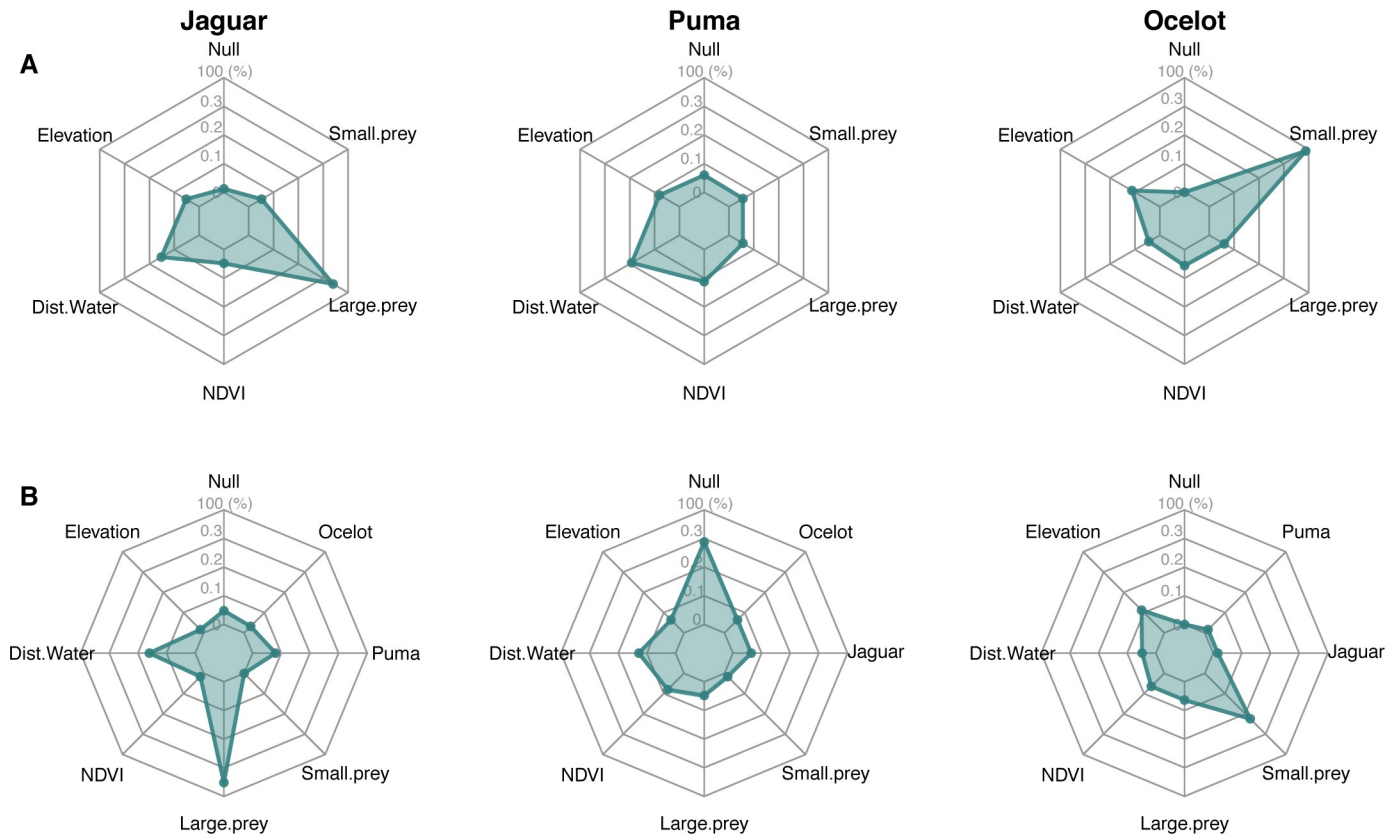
Jaguar

Puma

Ocelot

A

Null
100 (%)
0.3
0.2
0.1
0
Small.prey
Large.prey
NDVI
Dist.Water
Elevation

Null
100 (%)
0.3
0.2
0.1
0
Small.prey
Large.prey
NDVI
Dist.Water
Elevation

Null
100 (%)
0.3
0.2
0.1
0
Small.prey
Large.prey
NDVI
Dist.Water
Elevation

B

Null
100 (%)
0.3
0.2
0.1
0
Ocelot
Puma
Small.prey
Large.prey
NDVI
Dist.Water
Elevation

Null
100 (%)
0.3
0.2
0.1
0
Ocelot
Jaguar
Small.prey
Large.prey
NDVI
Dist.Water
Elevation

Null
100 (%)
0.3
0.2
0.1
0
Puma
Jaguar
Small.prey
Large.prey
NDVI
Dist.Water
Elevation